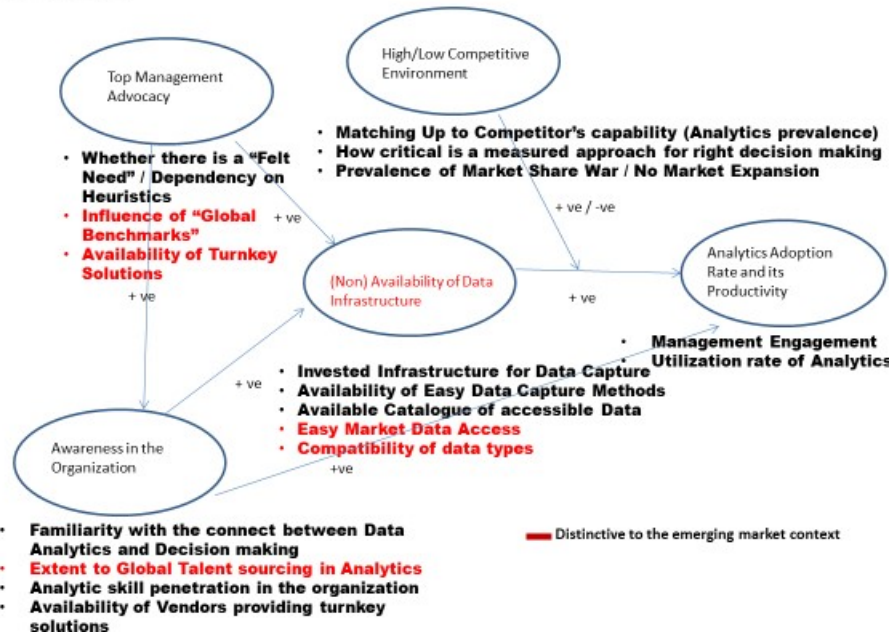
Top Management Advocacy

High/Low Competitive Environment

• Matching Up to Competitor's capability (Analytics prevalence)
• How critical is a measured approach for right decision making
• Prevalence of Market Share War / No Market Expansion

• Whether there is a "Felt Need" / Dependency on Heuristics
• Influence of "Global Benchmarks"
• Availability of Turnkey Solutions

+ ve

+ ve / -ve

(Non) Availability of Data Infrastructure

Analytics Adoption Rate and its Productivity

+ ve

+ ve

• Management Engagement
• Utilization rate of Analytics

+ ve

• Invested Infrastructure for Data Capture
• Availability of Easy Data Capture Methods
• Available Catalogue of accessible Data
• Easy Market Data Access
• Compatibility of data types

Awareness in the Organization

+ve

• Familiarity with the connect between Data Analytics and Decision making
• Extent to Global Talent sourcing in Analytics
• Analytic skill penetration in the organization
• Availability of Vendors providing turnkey solutions

Distinctive to the emerging market context